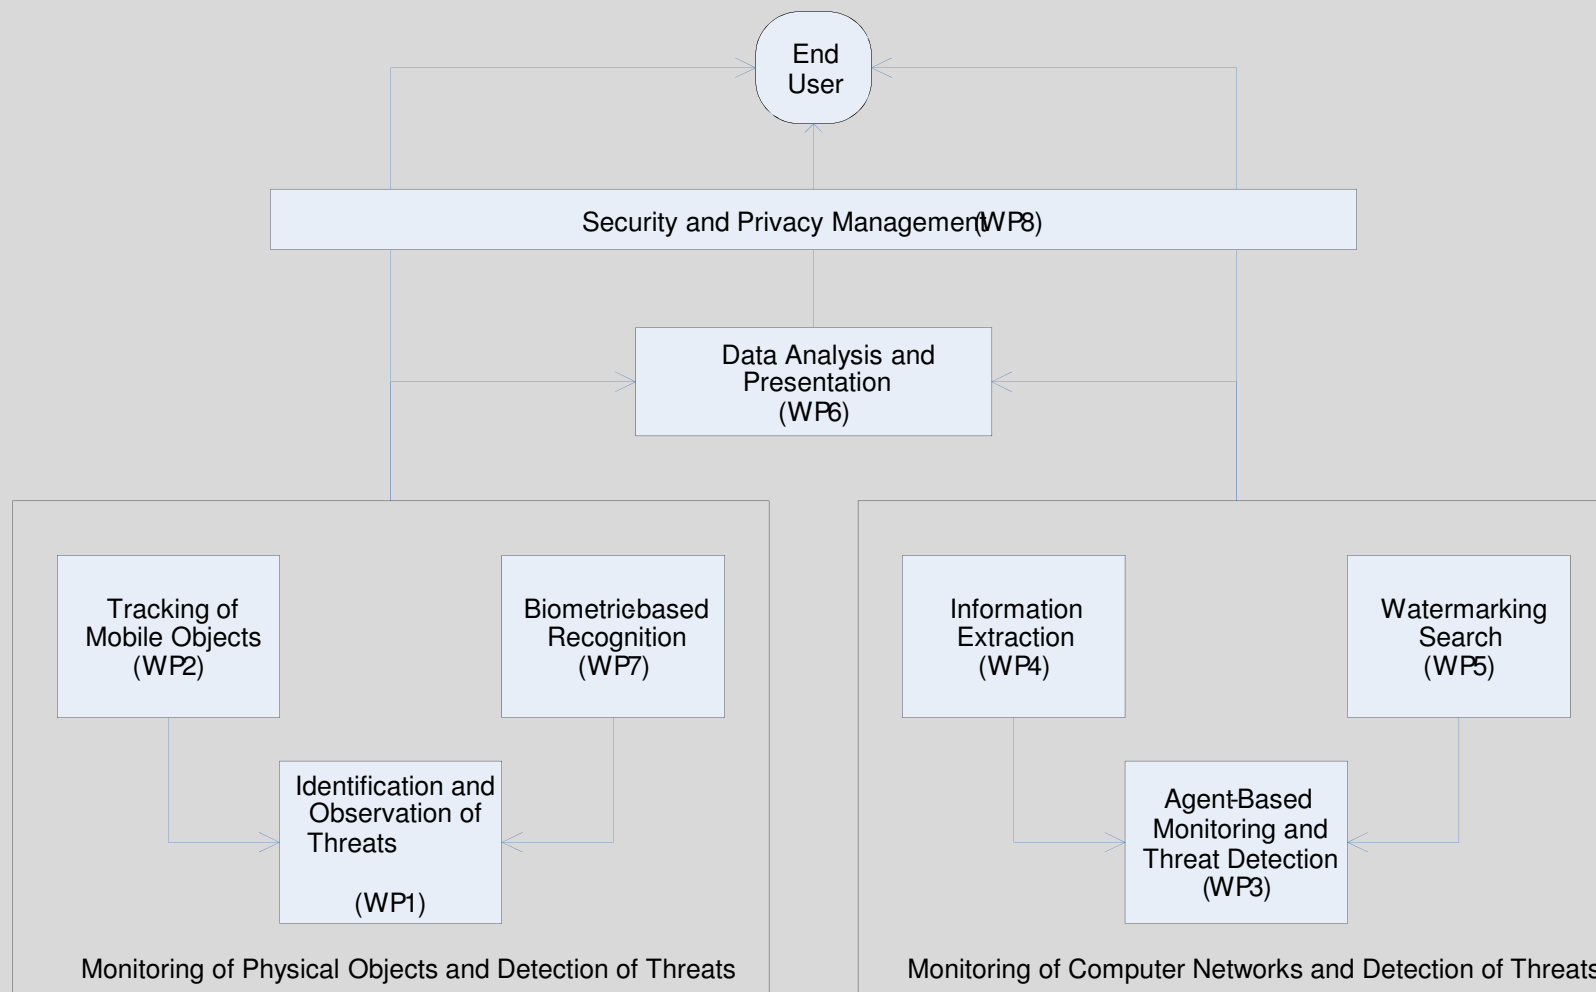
End User

Security and Privacy Management(WP8)

Data Analysis and Presentation (WP6)

Tracking of Mobile Objects (WP2)

Biometricbased Recognition (WP7)

Identification and Observation of Threats

(WP1)

Monitoring of Physical Objects and Detection of Threats

Information Extraction (WP4)

Watermarking Search (WP5)

Agent-Based Monitoring and Threat Detection (WP3)

Monitoring of Computer Networks and Detection of Threats